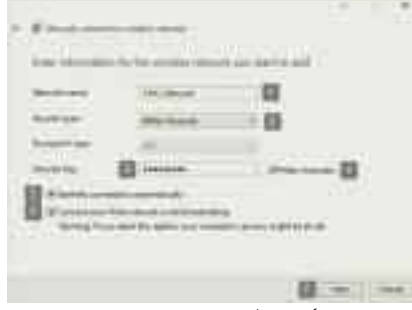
Manually connect to a wireless network

Enter information for the wireless network you want to add

Network name: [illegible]
Security type: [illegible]
Encryption type: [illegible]
Security Key: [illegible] Hide characters

Start this connection automatically
Connect even if the network is not broadcasting
Warning: If you select this option, your computer's privacy might be at risk.

Next Cancel